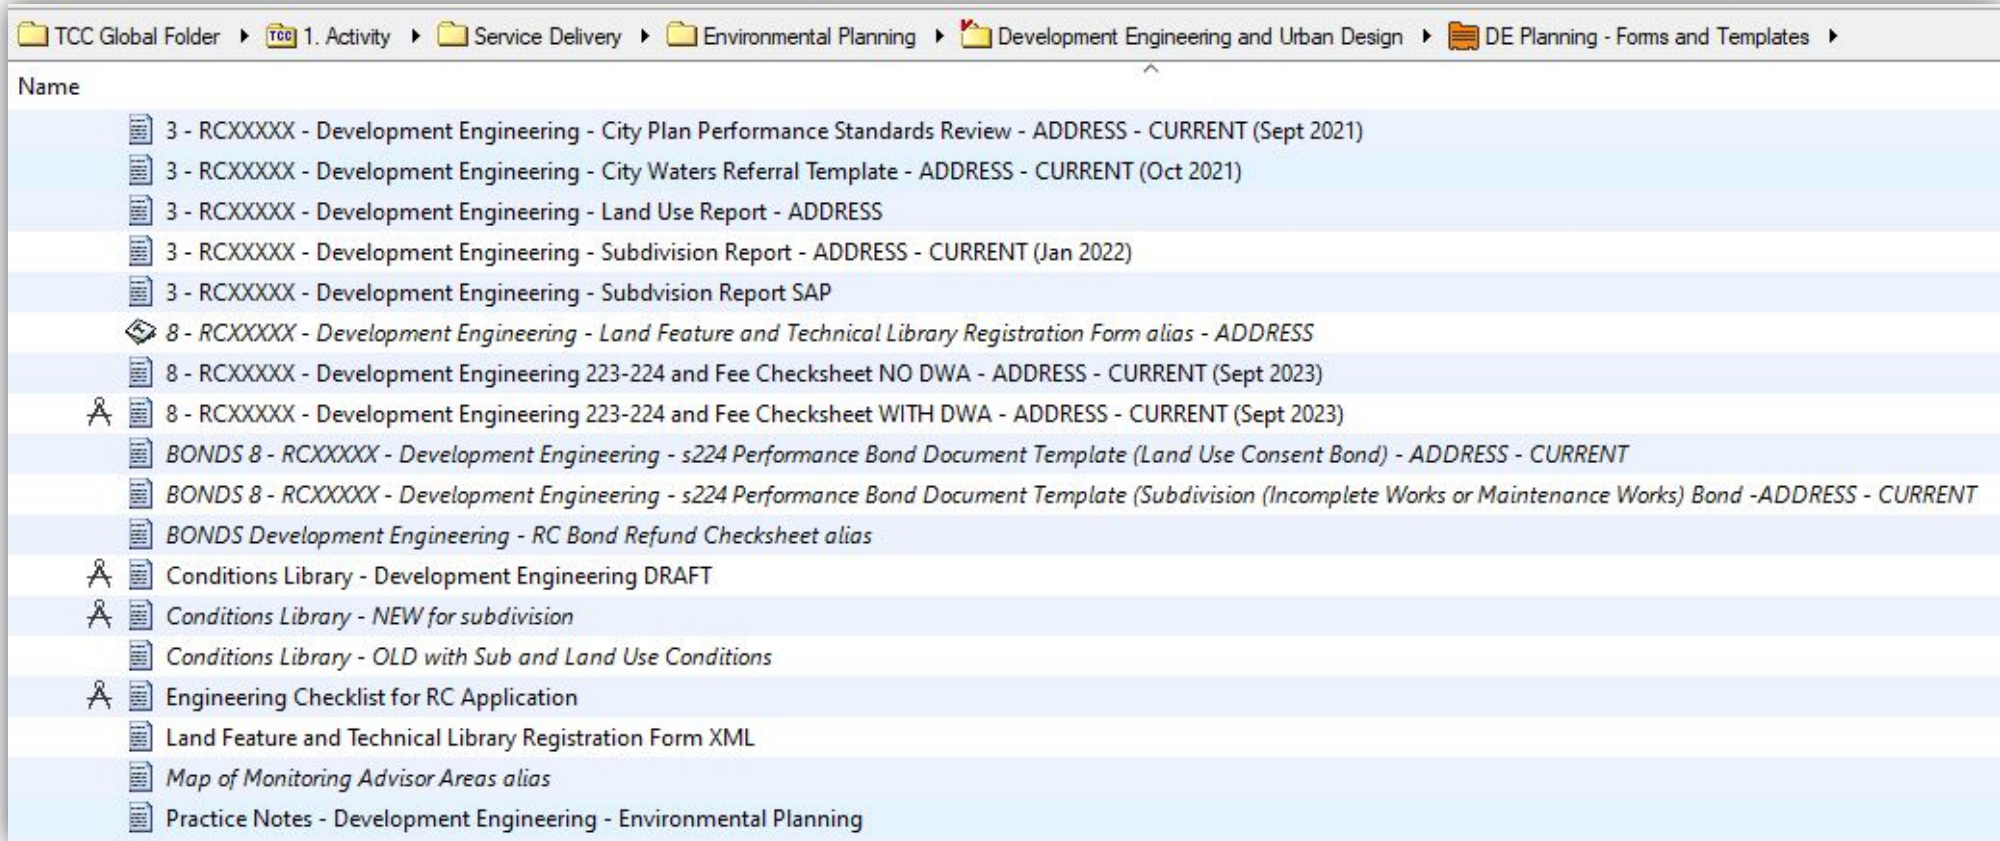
TCC Global Folder ▸ TCC 1. Activity ▸ Service Delivery ▸ Environmental Planning ▸ Development Engineering and Urban Design ▸ DE Planning - Forms and Templates ▸

Name

3 - RCXXXXX - Development Engineering - City Plan Performance Standards Review - ADDRESS - CURRENT (Sept 2021)

3 - RCXXXXX - Development Engineering - City Waters Referral Template - ADDRESS - CURRENT (Oct 2021)

3 - RCXXXXX - Development Engineering - Land Use Report - ADDRESS

3 - RCXXXXX - Development Engineering - Subdivision Report - ADDRESS - CURRENT (Jan 2022)

3 - RCXXXXX - Development Engineering - Subdvision Report SAP

8 - RCXXXXX - Development Engineering - Land Feature and Technical Library Registration Form alias - ADDRESS

8 - RCXXXXX - Development Engineering 223-224 and Fee Checksheet NO DWA - ADDRESS - CURRENT (Sept 2023)

8 - RCXXXXX - Development Engineering 223-224 and Fee Checksheet WITH DWA - ADDRESS - CURRENT (Sept 2023)

BONDS 8 - RCXXXXX - Development Engineering - s224 Performance Bond Document Template (Land Use Consent Bond) - ADDRESS - CURRENT

BONDS 8 - RCXXXXX - Development Engineering - s224 Performance Bond Document Template (Subdivision (Incomplete Works or Maintenance Works) Bond -ADDRESS - CURRENT

BONDS Development Engineering - RC Bond Refund Checksheet alias

Conditions Library - Development Engineering DRAFT

Conditions Library - NEW for subdivision

Conditions Library - OLD with Sub and Land Use Conditions

Engineering Checklist for RC Application

Land Feature and Technical Library Registration Form XML

Map of Monitoring Advisor Areas alias

Practice Notes - Development Engineering - Environmental Planning